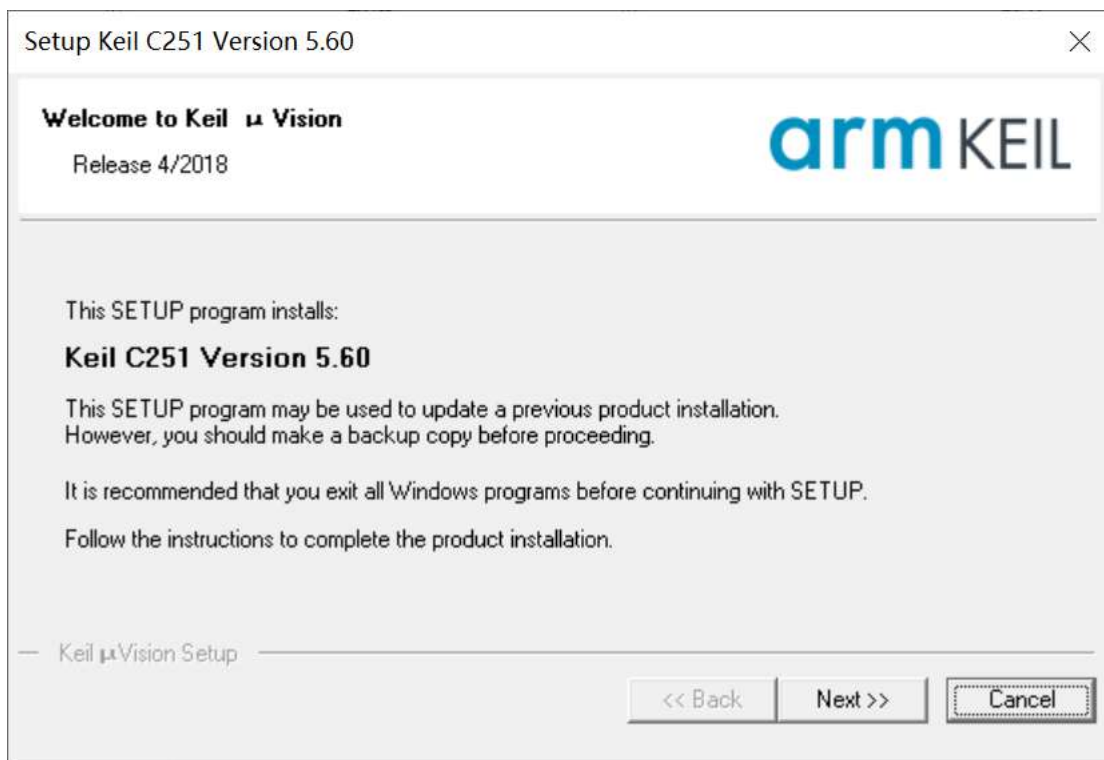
Setup Keil C251 Version 5.60

×

Welcome to Keil µ Vision

Release 4/2018

arm KEIL

This SETUP program installs:

Keil C251 Version 5.60

This SETUP program may be used to update a previous product installation. However, you should make a backup copy before proceeding.

It is recommended that you exit all Windows programs before continuing with SETUP.

Follow the instructions to complete the product installation.

Keil µVision Setup

<< Back

Next >>

Cancel